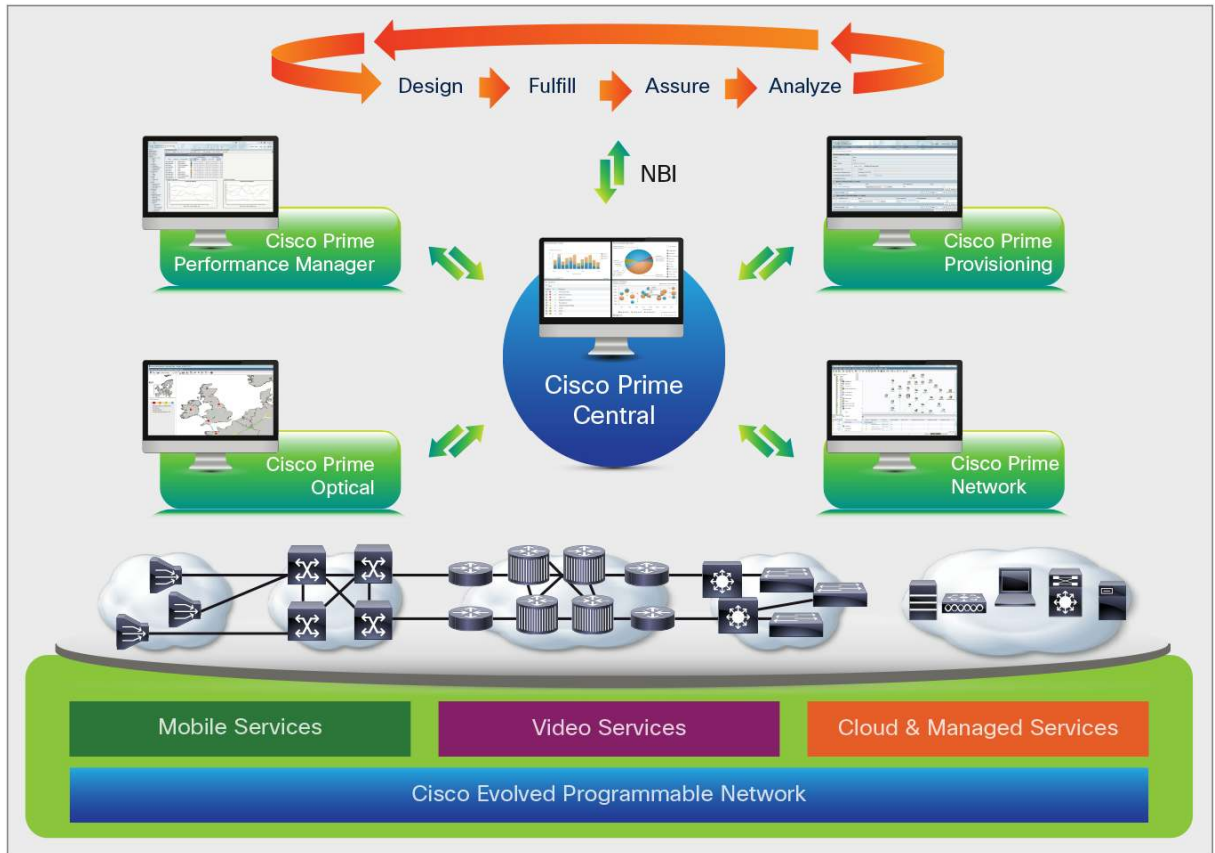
Design Fulfill Assure Analyze

NBI

Cisco Prime Performance Manager

Cisco Prime Provisioning

Cisco Prime Central

Cisco Prime Optical

Cisco Prime Network

Mobile Services

Video Services

Cloud & Managed Services

Cisco Evolved Programmable Network